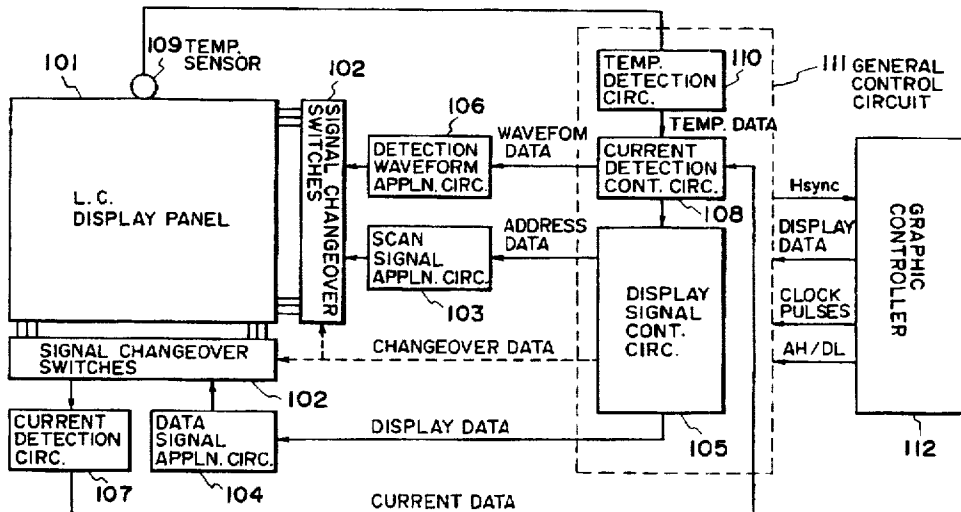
109 TEMP. SENSOR
101
102
SIGNAL CHANGEOVER SWITCHES
TEMP. DETECTION CIRC.
110
111 GENERAL CONTROL CIRCUIT
106
DETECTION WAVEFORM APPLN. CIRC.
WAVEFOM DATA
TEMP. DATA
CURRENT DETECTION CONT. CIRC.
L.C. DISPLAY PANEL
Hsync
GRAPHIC CONTROLLER
108
ADDRESS DATA
SCAN SIGNAL APPLN. CIRC.
DISPLAY DATA
103
DISPLAY SIGNAL CONT. CIRC.
CLOCK PULSES
SIGNAL CHANGEOVER SWITCHES
CHANGEOVER DATA
AH/DL
102
CURRENT DETECTION CIRC.
DATA SIGNAL APPLN. CIRC.
DISPLAY DATA
105
112
107
104
CURRENT DATA